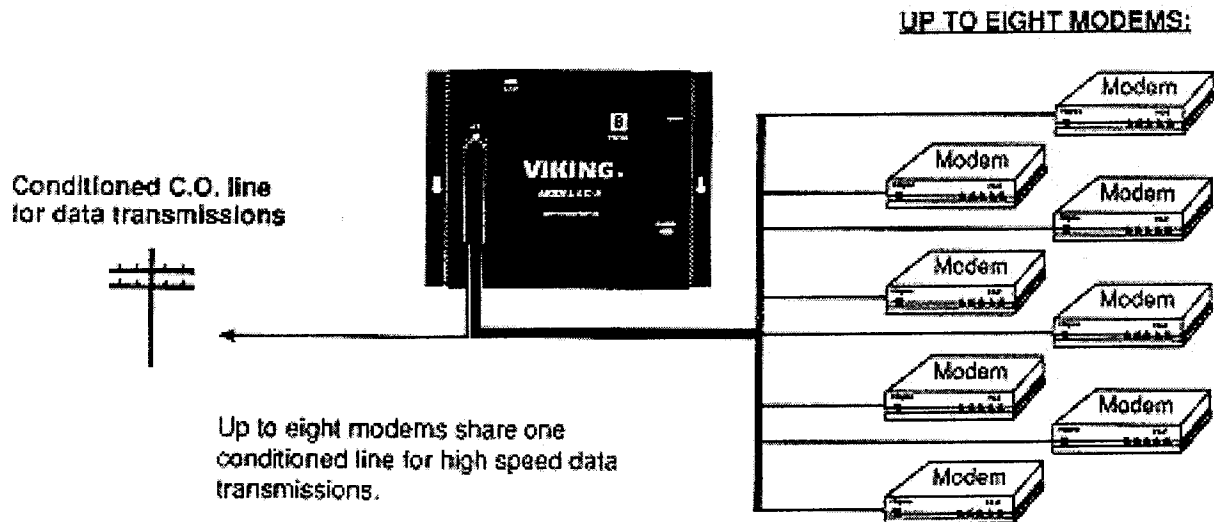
UP TO EIGHT MODEMS:

Conditioned C.O. line for data transmissions

VIKING.

8

Modem

Modem

Modem

Modem

Modem

Modem

Modem

Modem

Up to eight modems share one conditioned line for high speed data transmissions.